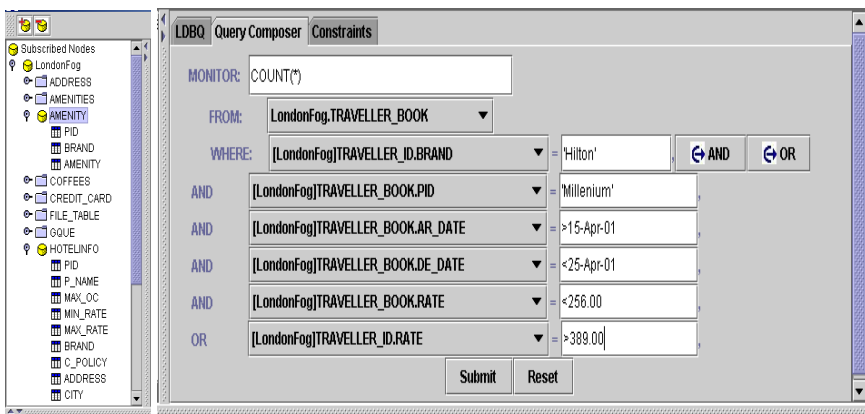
Subscribed Nodes
LondonFog
ADDRESS
AMENITIES
AMENITY
PID
BRAND
AMENITY
COFFEES
CREDIT_CARD
FILE_TABLE
GQUE
HOTELINFO
PID
P_NAME
MAX_OC
MIN_RATE
MAX_RATE
BRAND
C_POLICY
ADDRESS
CITY

LDBQ | Query Composer | Constraints

MONITOR: COUNT(*)

FROM: LondonFog.TRAVELLER_BOOK

WHERE: [LondonFog]TRAVELLER_ID.BRAND = 'Hilton' , AND OR

AND [LondonFog]TRAVELLER_BOOK.PID = 'Millenium' ,

AND [LondonFog]TRAVELLER_BOOK.AR_DATE = >15-Apr-01 ,

AND [LondonFog]TRAVELLER_BOOK.DE_DATE = <25-Apr-01 ,

AND [LondonFog]TRAVELLER_BOOK.RATE = <256.00 ,

OR [LondonFog]TRAVELLER_ID.RATE = >389.00 ,

Submit Reset